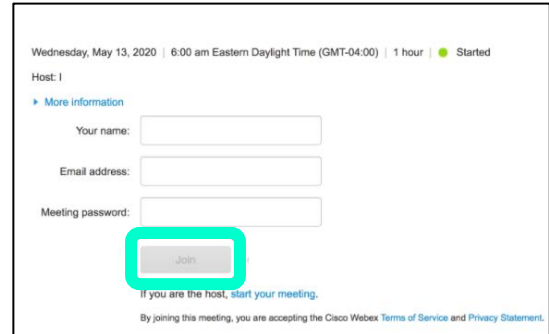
Wednesday, May 13, 2020 | 6:00 am Eastern Daylight Time (GMT-04:00) | 1 hour | Started

Host: I

More information

Your name:

Email address:

Meeting password:

Join

If you are the host, start your meeting.

By joining this meeting, you are accepting the Cisco Webex Terms of Service and Privacy Statement.